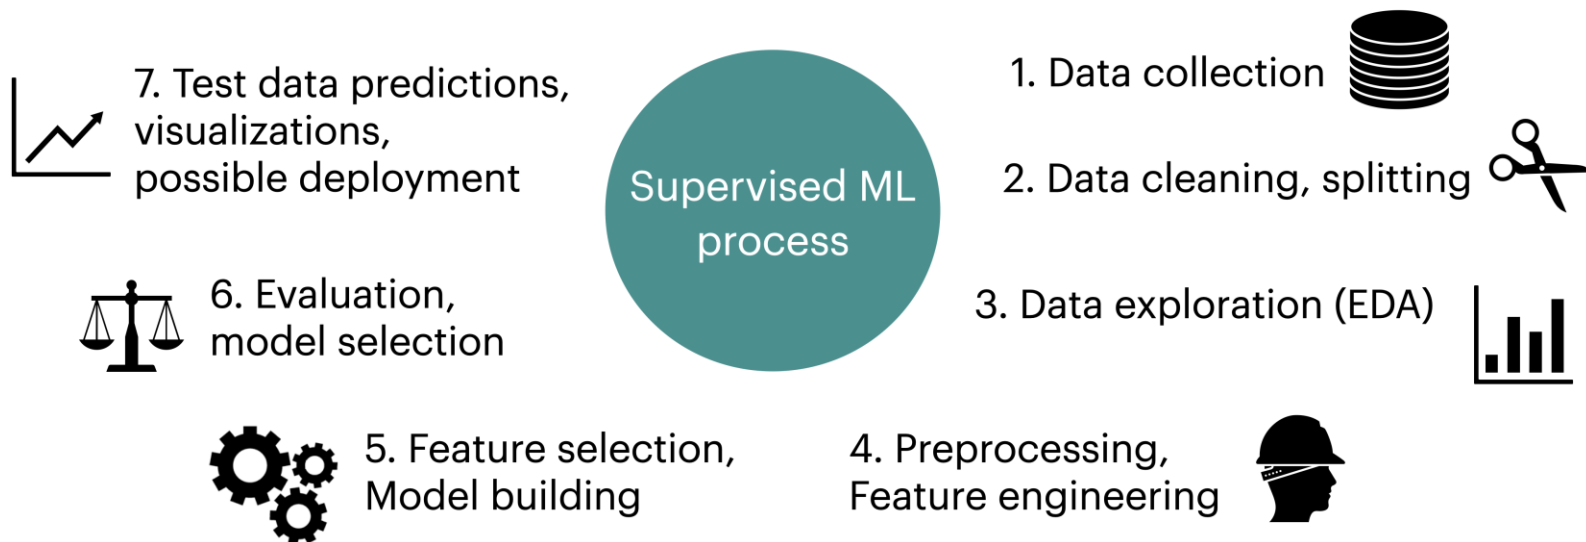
Supervised ML process

1. Data collection

2. Data cleaning, splitting

3. Data exploration (EDA)

4. Preprocessing, Feature engineering

5. Feature selection, Model building

6. Evaluation, model selection

7. Test data predictions, visualizations, possible deployment